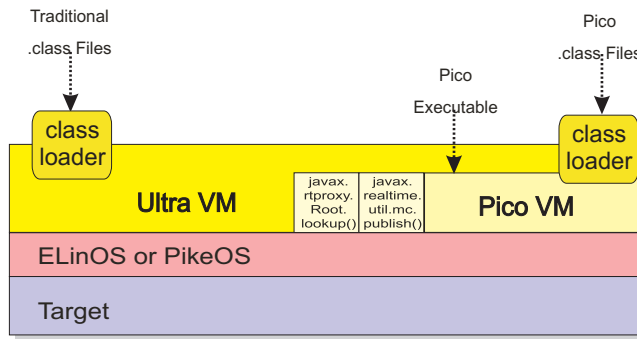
Traditional
.class Files

Pico
.class Files

Pico
Executable

class
loader

class
loader

Ultra VM

javax.
rtproxy.
Root.
lookup()

javax.
realtime.
util.mc.
publish()

Pico VM

ELinOS or PikeOS

Target